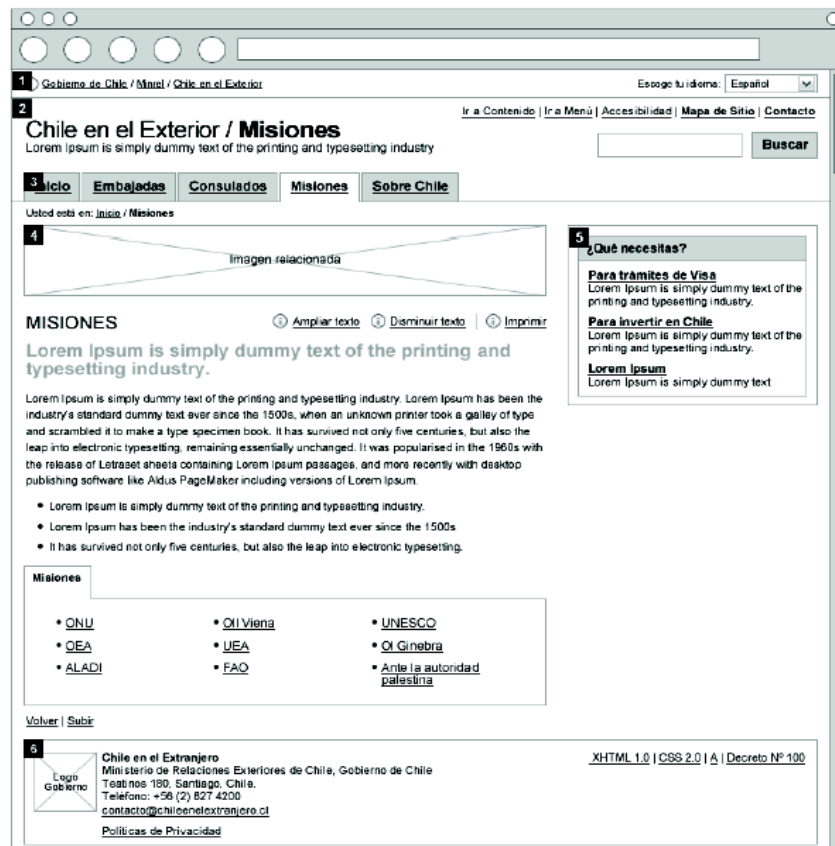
1 Gobierno de Chile / Minrel / Chile en el Exterior

Escoge tu idioma: Español

2

Ir a Contenido | Ir a Menú | Accesibilidad | Mapa de Sitio | Contacto

Chile en el Exterior / **Misiones**

Lorem Ipsum is simply dummy text of the printing and typesetting industry

Buscar

3 Inicio | Embajadas | Consulados | Misiones | Sobre Chile

Usted está en: Inicio / Misiones

4

Imagen relacionada

5 ¿Qué necesitas?

**Para trámites de Visa**
Lorem Ipsum is simply dummy text of the printing and typesetting industry.

**Para invertir en Chile**
Lorem Ipsum is simply dummy text of the printing and typesetting industry.

**Lorem Ipsum**
Lorem Ipsum is simply dummy text

MISIONES

Ampliar texto | Disminuir texto | Imprimir

Lorem Ipsum is simply dummy text of the printing and typesetting industry.

Lorem Ipsum is simply dummy text of the printing and typesetting industry. Lorem Ipsum has been the industry's standard dummy text ever since the 1500s, when an unknown printer took a galley of type and scrambled it to make a type specimen book. It has survived not only five centuries, but also the leap into electronic typesetting, remaining essentially unchanged. It was popularised in the 1960s with the release of Letraset sheets containing Lorem Ipsum passages, and more recently with desktop publishing software like Aldus PageMaker including versions of Lorem Ipsum.

- Lorem Ipsum is simply dummy text of the printing and typesetting industry.
- Lorem Ipsum has been the industry's standard dummy text ever since the 1500s
- It has survived not only five centuries, but also the leap into electronic typesetting.

Misiones

- ONU
- OEA
- ALADI
- OI Viena
- UEA
- FAO
- UNESCO
- OI Ginebra
- Ante la autoridad palestina

Volver | Subir

6

Logo Gobierno

Chile en el Extranjero
Ministerio de Relaciones Exteriores de Chile, Gobierno de Chile
Teatinos 180, Santiago, Chile.
Teléfono: +56 (2) 827 4200
contacto@chileenelextranjero.cl

Políticas de Privacidad

XHTML 1.0 | CSS 2.0 | A | Decreto Nº 100